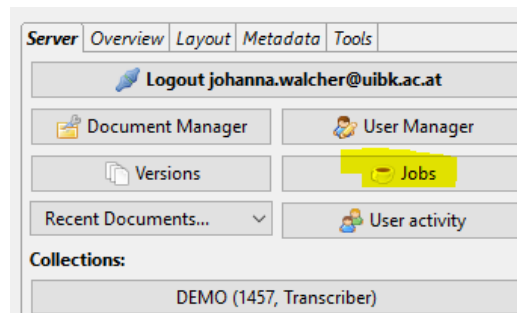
Server | Overview | Layout | Metadata | Tools

Logout johanna.walcher@uibk.ac.at

Document Manager

User Manager

Versions

Jobs

Recent Documents...

User activity

Collections:

DEMO (1457, Transcriber)